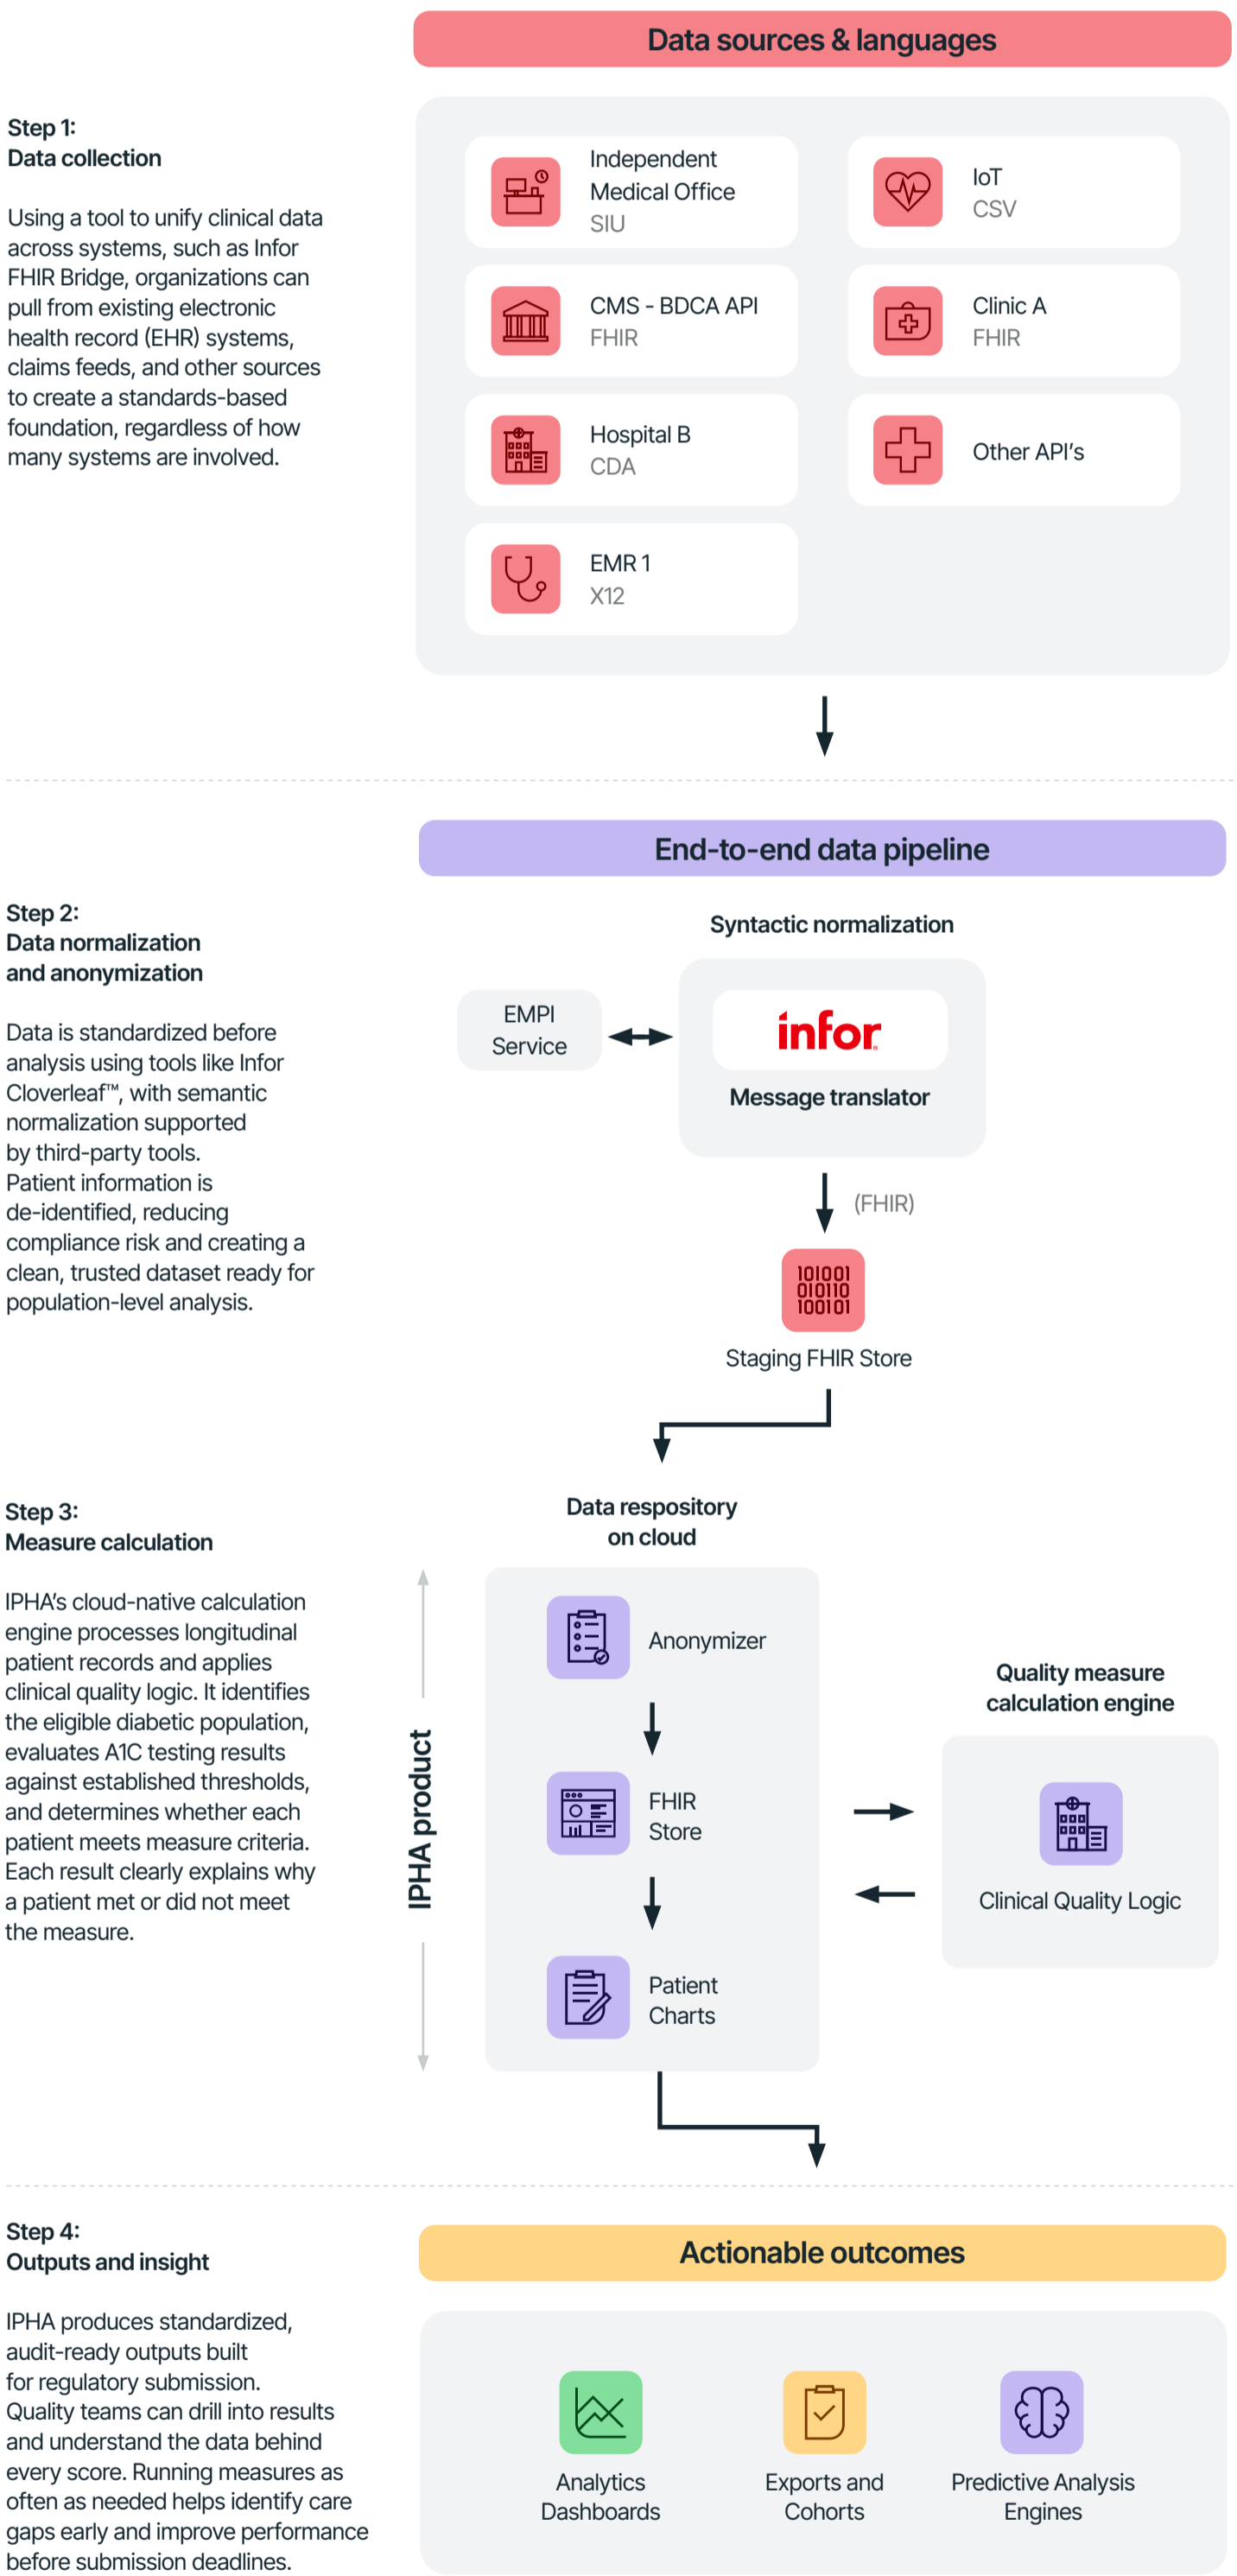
Data sources & languages

Step 1:
Data collection

Using a tool to unify clinical data across systems, such as Infor FHIR Bridge, organizations can pull from existing electronic health record (EHR) systems, claims feeds, and other sources to create a standards-based foundation, regardless of how many systems are involved.

Independent Medical Office
SIU

IoT
CSV

CMS - BDCA API
FHIR

Clinic A
FHIR

Hospital B
CDA

Other API's

EMR 1
X12

End-to-end data pipeline

Step 2:
Data normalization and anonymization

Data is standardized before analysis using tools like Infor Cloverleaf™, with semantic normalization supported by third-party tools.
Patient information is de-identified, reducing compliance risk and creating a clean, trusted dataset ready for population-level analysis.

Syntactic normalization

EMPI Service

infor

Message translator

(FHIR)

101001
010110
100101

Staging FHIR Store

Step 3:
Measure calculation

IPHA's cloud-native calculation engine processes longitudinal patient records and applies clinical quality logic. It identifies the eligible diabetic population, evaluates A1C testing results against established thresholds, and determines whether each patient meets measure criteria. Each result clearly explains why a patient met or did not meet the measure.

Data respository on cloud

IPHA product

Anonymizer

FHIR Store

Patient Charts

Quality measure calculation engine

Clinical Quality Logic

Step 4:
Outputs and insight

IPHA produces standardized, audit-ready outputs built for regulatory submission.
Quality teams can drill into results and understand the data behind every score. Running measures as often as needed helps identify care gaps early and improve performance before submission deadlines.

Actionable outcomes

Analytics Dashboards

Exports and Cohorts

Predictive Analysis Engines